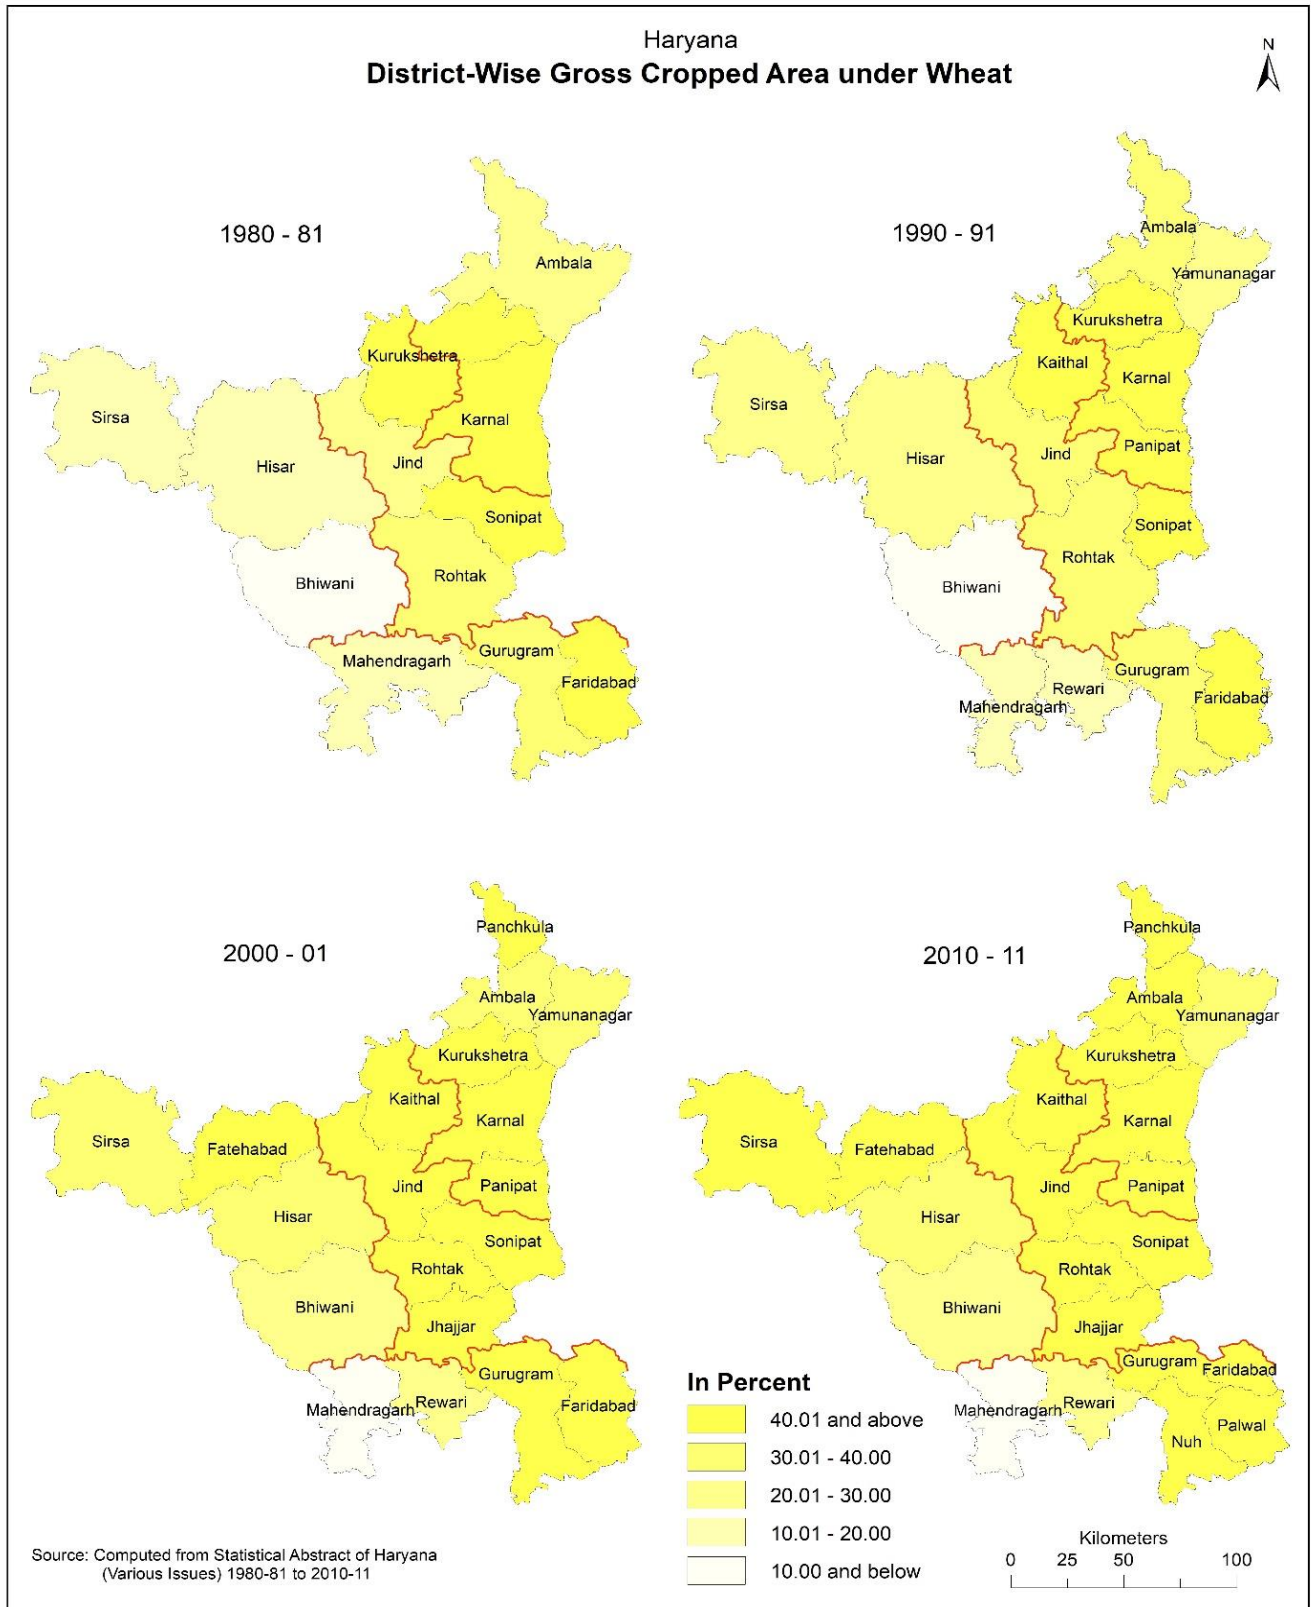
Haryana
District-Wise Gross Cropped Area under Wheat

N

1980 - 81

Ambala
Kurukshetra
Sirsa
Karnal
Hisar
Jind
Sonipat
Bhiwani
Rohtak
Mahendragarh
Gurugram
Faridabad

1990 - 91

Ambala
Yamunanagar
Kurukshetra
Kaithal
Sirsa
Karnal
Hisar
Jind
Panipat
Sonipat
Rohtak
Bhiwani
Gurugram
Rewari
Mahendragarh
Faridabad

2000 - 01

Panchkula
Ambala
Yamunanagar
Kurukshetra
Kaithal
Sirsa
Karnal
Fatehabad
Jind
Panipat
Hisar
Sonipat
Rohtak
Bhiwani
Jhajjar
Gurugram
Mahendragarh
Rewari
Faridabad

2010 - 11

Panchkula
Ambala
Yamunanagar
Kurukshetra
Kaithal
Sirsa
Karnal
Fatehabad
Jind
Panipat
Hisar
Sonipat
Rohtak
Bhiwani
Jhajjar
Gurugram
Faridabad
Mahendragarh
Rewari
Palwal
Nuh

In Percent
40.01 and above
30.01 - 40.00
20.01 - 30.00
10.01 - 20.00
10.00 and below

Kilometers
0 25 50 100

Source: Computed from Statistical Abstract of Haryana (Various Issues) 1980-81 to 2010-11